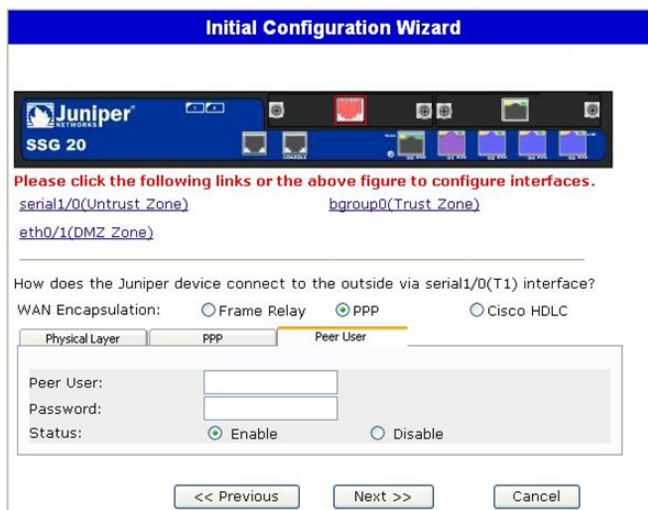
Initial Configuration Wizard

Juniper NETWORKS
SSG 20

CONSOLE

Please click the following links or the above figure to configure interfaces.

serial1/0(Untrust Zone)
bgroup0(Trust Zone)
eth0/1(DMZ Zone)

How does the Juniper device connect to the outside via serial1/0(T1) interface?

WAN Encapsulation: Frame Relay PPP Cisco HDLC

Physical Layer | PPP | Peer User

Peer User:
Password:
Status: Enable Disable

<< Previous | Next >> | Cancel